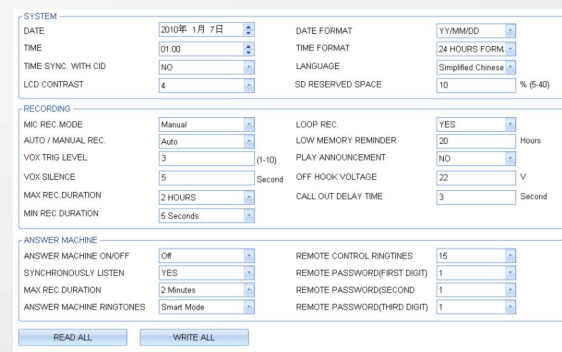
SYSTEM

| | | | |
|---|---|---|---|
| DATE | 2010年 1月 7日 | DATE FORMAT | YY/MM/DD |
| TIME | 01:00 | TIME FORMAT | 24 HOURS FORM. |
| TIME SYNC. WITH CID | NO | LANGUAGE | Simplified Chinese |
| LCD CONTRAST | 4 | SD RESERVED SPACE | 10 % (5-40) |

RECORDING

| | | | |
|---|---|---|---|
| MIC REC.MODE | Manual | LOOP REC. | YES |
| AUTO / MANUAL REC. | Auto | LOW MEMORY REMINDER | 20 Hours |
| VOX TRIG LEVEL | 3 (1-10) | PLAY ANNOUNCEMENT | NO |
| VOX SILENCE | 5 Second | OFF HOOK VOLTAGE | 22 V |
| MAX REC.DURATION | 2 HOURS | CALL OUT DELAY TIME | 3 Second |
| MIN REC.DURATION | 5 Seconds | | |

ANSWER MACHINE

| | | | |
|---|---|---|---|
| ANSWER MACHINE ON/OFF | Off | REMOTE CONTROL RINGTINES | 15 |
| SYNCHRONOUSLY LISTEN | YES | REMOTE PASSWORD(FIRST DIGIT) | 1 |
| MAX REC.DURATION | 2 Minutes | REMOTE PASSWORD(SECOND | 1 |
| ANSWER MACHINE RINGTONES | Smart Mode | REMOTE PASSWORD(THIRD DIGIT) | 1 |

READ ALL WRITE ALL